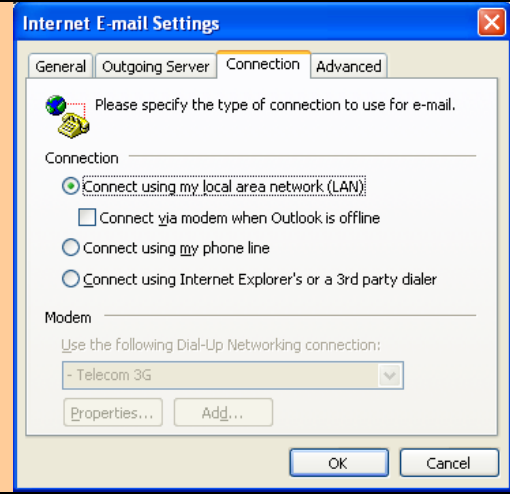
Internet E-mail Settings

General | Outgoing Server | Connection | Advanced

Please specify the type of connection to use for e-mail.

Connection

Connect using my local area network (LAN)

Connect via modem when Outlook is offline

Connect using my phone line

Connect using Internet Explorer's or a 3rd party dialer

Modem

Use the following Dial-Up Networking connection:

- Telecom 3G

Properties... | Add...

OK | Cancel